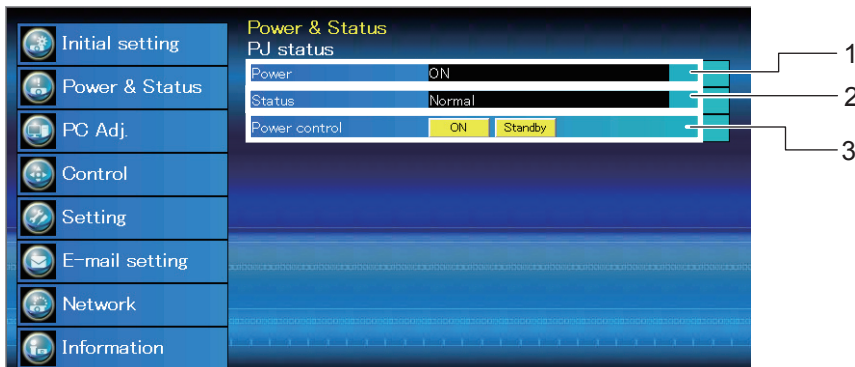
Initial setting
Power & Status
PC Adj.
Control
Setting
E-mail setting
Network
Information

Power & Status
PJ status

| | |
|---|---|
| Power | ON |
| Status | Normal |
| Power control | ON Standby |

1
2
3